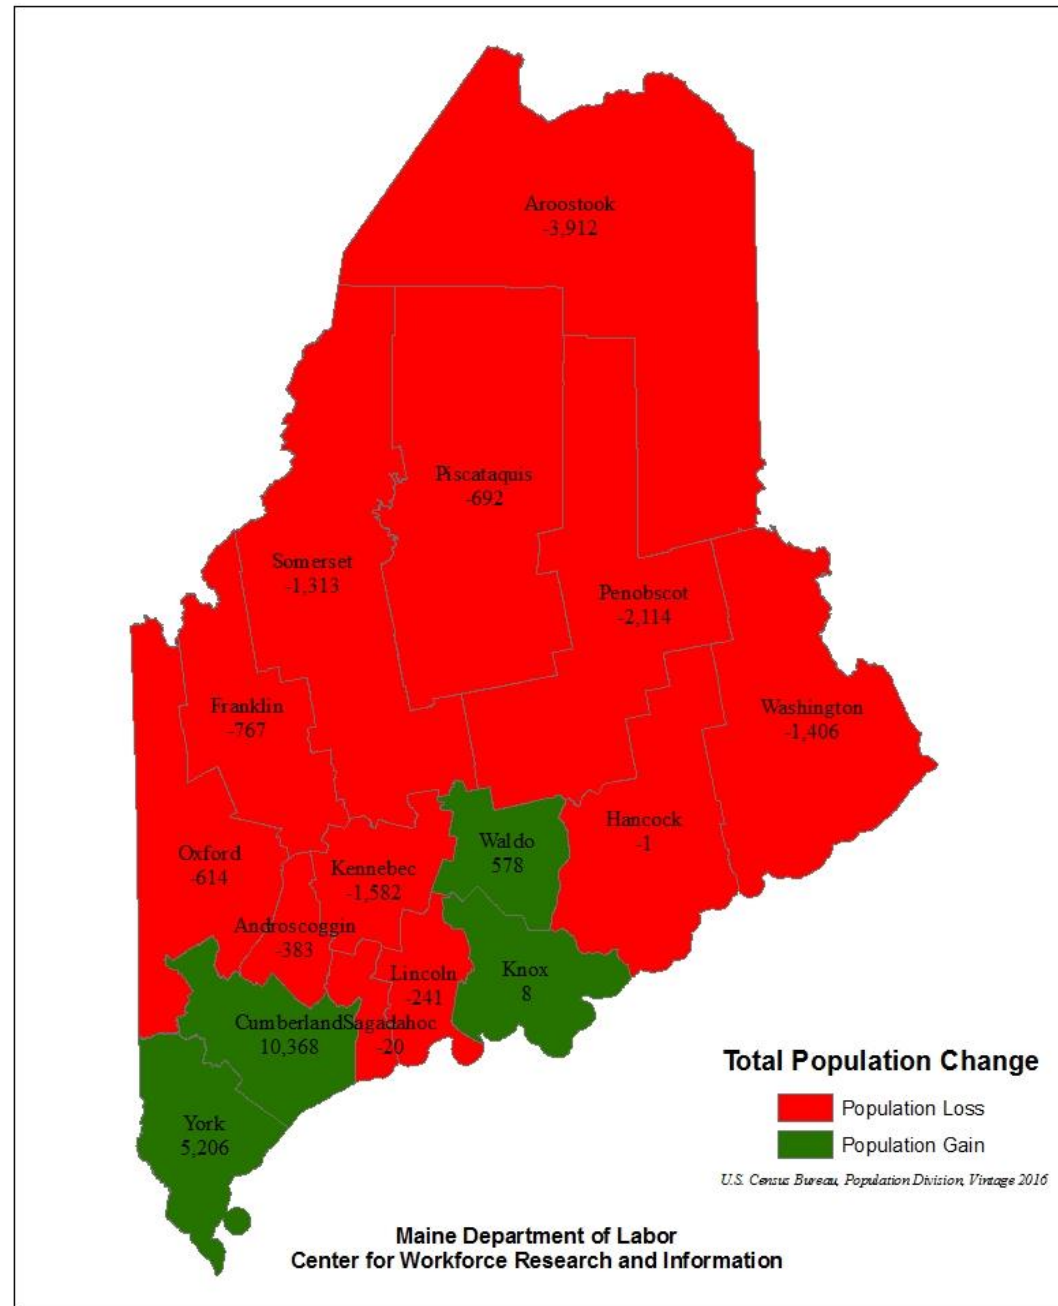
Aroostook
-3,912

Piscataquis
-692

Somerset
-1,313

Penobscot
-2,114

Franklin
-767

Washington
-1,406

Waldo
578

Hancock
-1

Oxford
-614

Kennebec
-1,582

Androscoggin
-383

Lincoln
-241

Knox
8

Cumberland
10,368

Sagadahoc
-20

York
5,206

Total Population Change

Population Loss

Population Gain

U.S. Census Bureau, Population Division, Vintage 2016

Maine Department of Labor
Center for Workforce Research and Information